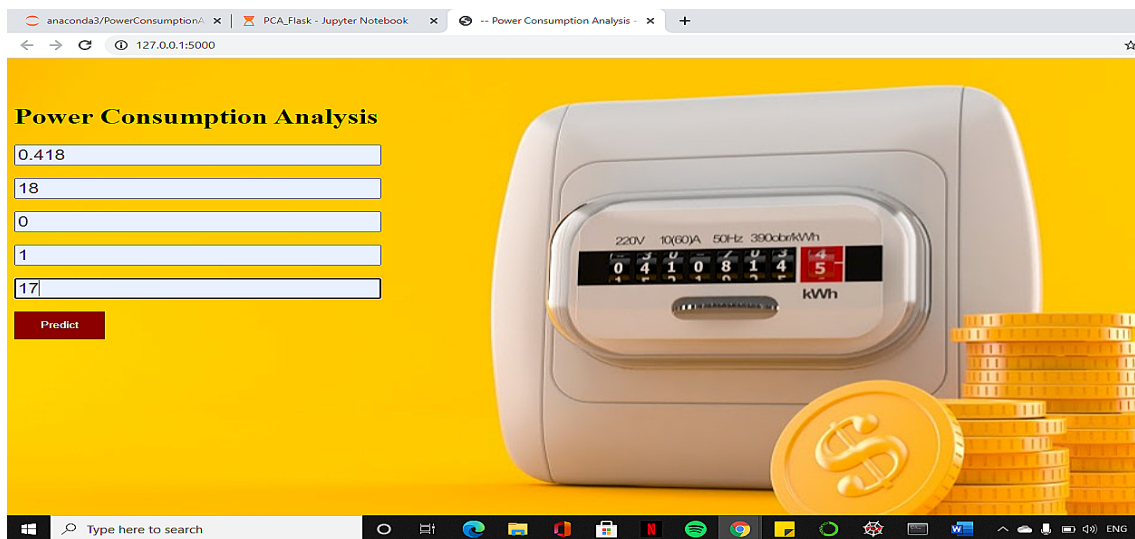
anaconda3/PowerConsumptionA ×
PCA_Flask - Jupyter Notebook ×
-- Power Consumption Analysis - ×
+

127.0.0.1:5000

Power Consumption Analysis

0.418

18

0

1

17

Predict

220V 10(60)A 50Hz 390obr/kWh

0 4 1 0 8 1 4 5

kWh

Type here to search

ENG